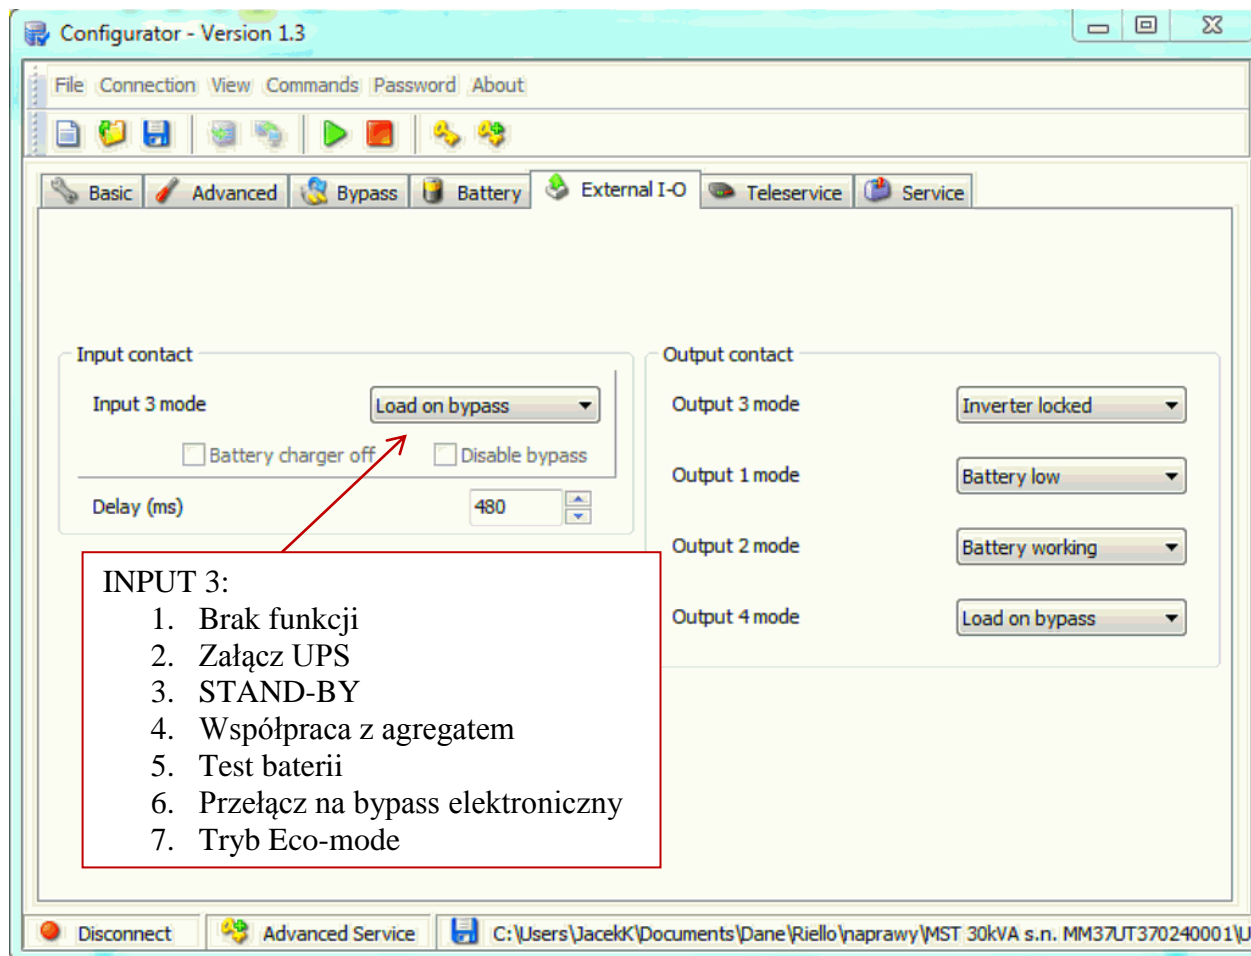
Configurator - Version 1.3

File Connection View Commands Password About

Basic Advanced Bypass Battery External I-O Teleservice Service

Input contact

Input 3 mode Load on bypass

Battery charger off Disable bypass

Delay (ms) 480

Output contact

Output 3 mode Inverter locked

Output 1 mode Battery low

Output 2 mode Battery working

Output 4 mode Load on bypass

INPUT 3:
1. Brak funkcji
2. Załącz UPS
3. STAND-BY
4. Współpraca z agregatem
5. Test baterii
6. Przełącz na bypass elektroniczny
7. Tryb Eco-mode

Disconnect Advanced Service C:\Users\JacekK\Documents\Dane\Riello\naprawy\MST 30kVA s.n. MM37UT370240001\U